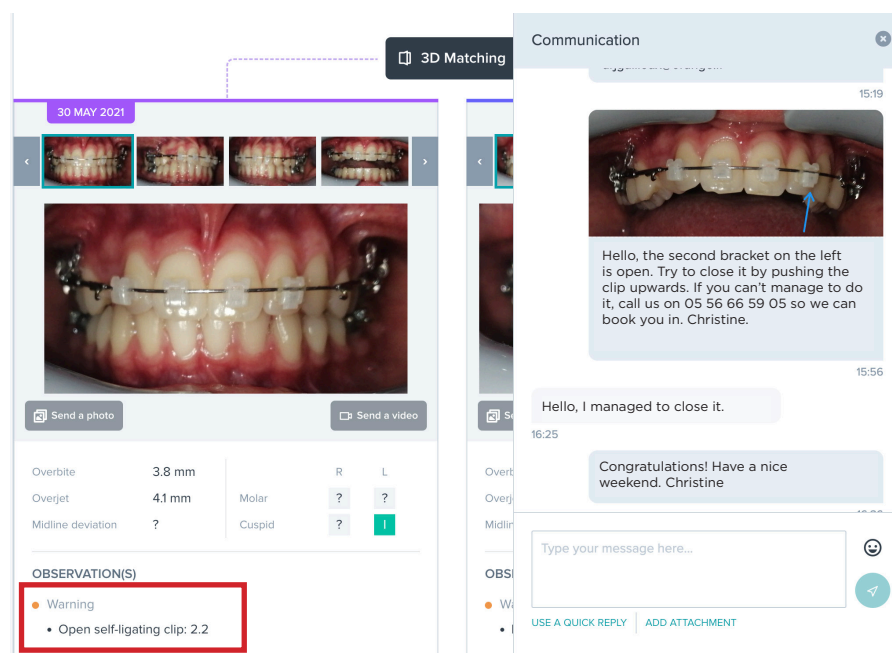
3D Matching

30 MAY 2021

Send a photo

Send a video

Overbite 3.8 mm
Overjet 4.1 mm
Midline deviation ?

| | R | L |
|---|---|---|
| Molar | ? | ? |
| Cuspid | ? | ! |

OBSERVATION(S)

Warning
• Open self-ligating clip: 2.2

Overb
Overje
Midlin

OBSE
Wa
•

Communication

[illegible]

15:19

Hello, the second bracket on the left is open. Try to close it by pushing the clip upwards. If you can't manage to do it, call us on 05 56 66 59 05 so we can book you in. Christine.

15:56

Hello, I managed to close it.

16:25

Congratulations! Have a nice weekend. Christine

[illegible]

Type your message here...

USE A QUICK REPLY

ADD ATTACHMENT